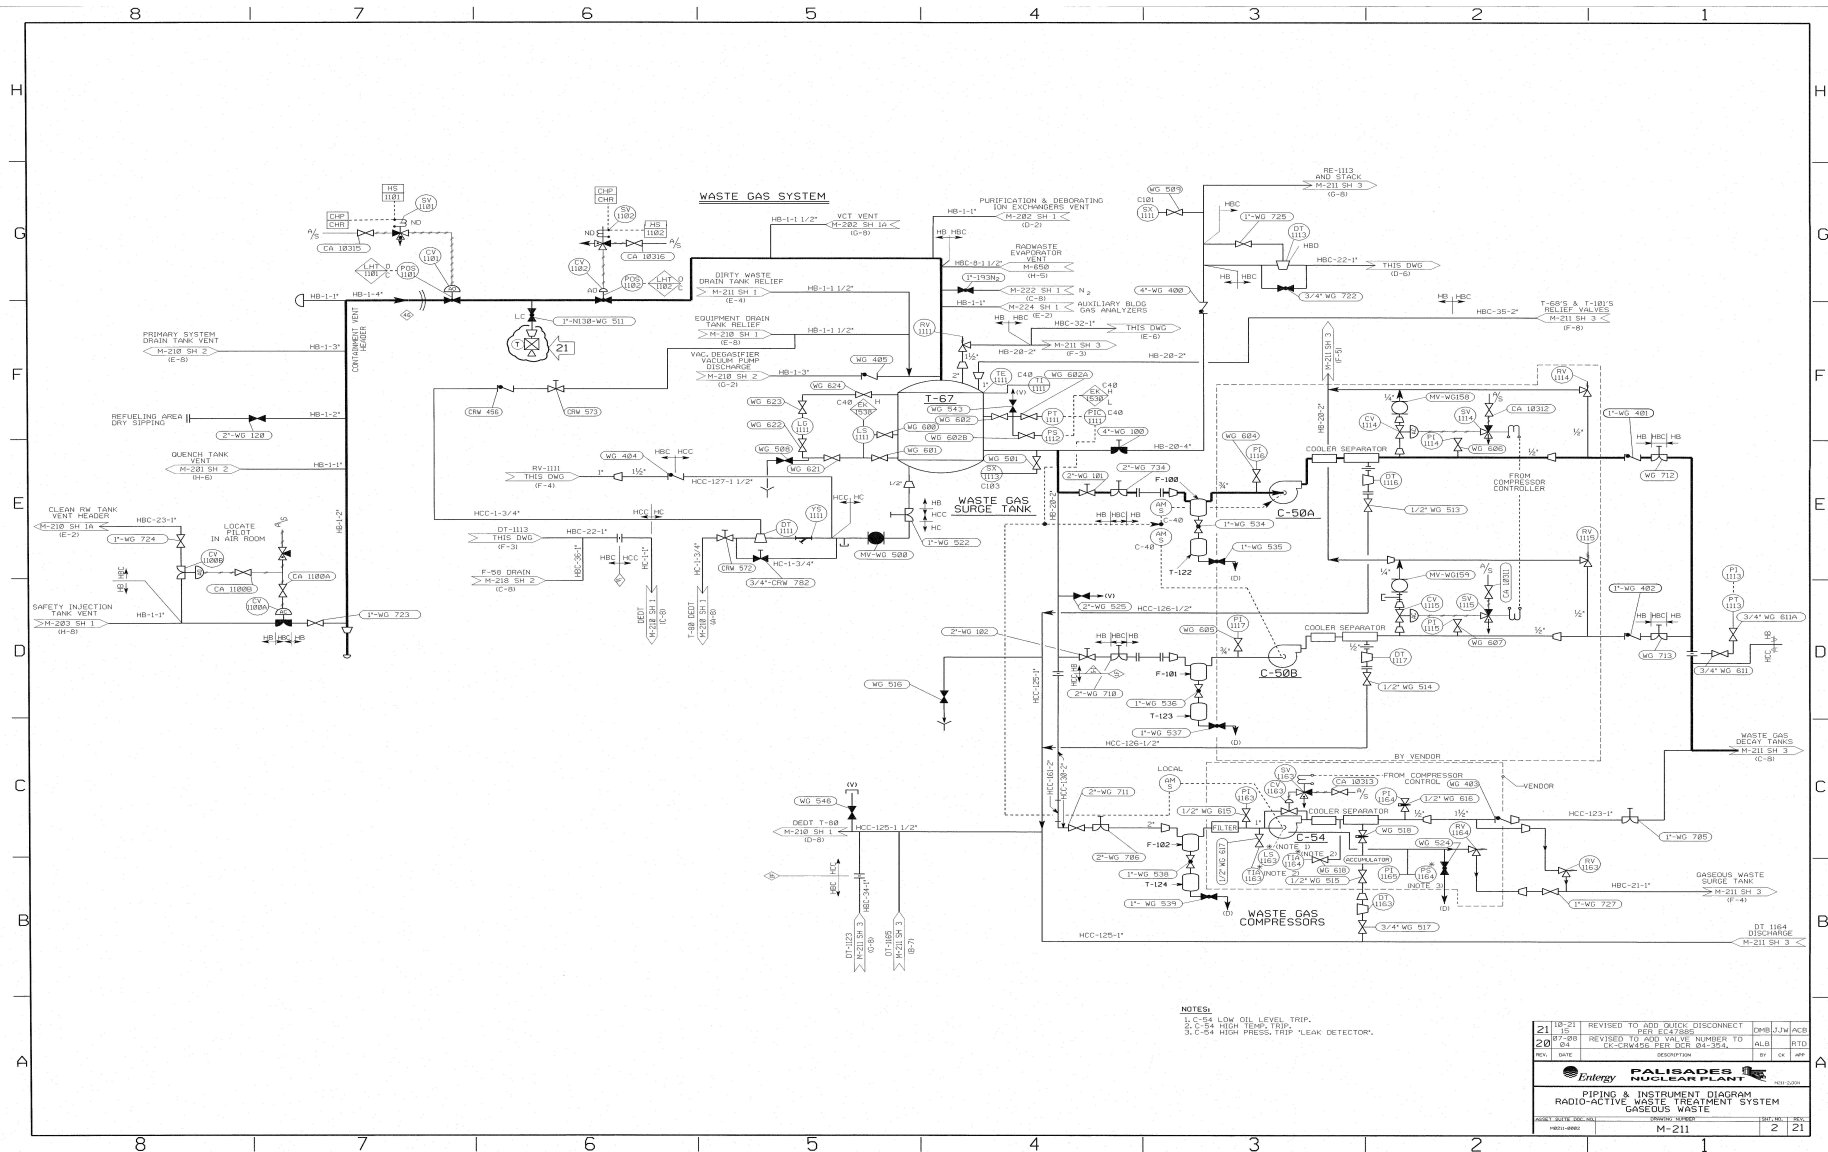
8 7 6 5 4 3 2 1

H G F E D C B A

WASTE GAS SYSTEM

HS 1101
SV 1101
CHP
CHR
A/S
ND
CA 10315
CV 1101
LHT 1101
POS 1101
HB-1-1"
HB-1-4"
46
CONTAINMENT VENT HEADER

CHP
CHR
SV 1102
HS 1102
ND
A/S
CV 1102
CA 10316
AO
POS 1102
LHT 1102
LC
1"-N130-WG 511
T
21

HB-1-1 1/2"
VCT VENT
M-202 SH 1A
(G-8)

HB-1-1"
PURIFICATION & DEBORATING ION EXCHANGERS VENT
M-202 SH 1
(D-2)
HB HBC
HBC-8-1 1/2"
RADWASTE EVAPORATOR VENT
M-650
(H-5)
1"-193N2
M-222 SH 1
(C-8)
N2
HB-1-1"
M-224 SH 1
(E-2)
AUXILIARY BLDG GAS ANALYZERS
HB HBC
HBC-32-1"
THIS DWG
(E-6)
M-211 SH 3
(F-3)
HB-20-2"
HB-20-2"

DIRTY WASTE DRAIN TANK RELIEF
M-211 SH 1
(E-4)
HB-1-1 1/2"
EQUIPMENT DRAIN TANK RELIEF
M-210 SH 1
(E-8)
HB-1-1 1/2"
VAC. DEGASIFIER VACUUM PUMP DISCHARGE
M-210 SH 2
(G-2)
HB-1-3"
WG 405
RV 1111

PRIMARY SYSTEM DRAIN TANK VENT
M-210 SH 2
(E-8)
HB-1-3"

REFUELING AREA DRY SIPPING
HB-1-2"
2"-WG 120

QUENCH TANK VENT
M-201 SH 2
(H-6)
HB-1-1"

CRW 456
CRW 573
WG 624
WG 623
C40
EK 1530
LG 1111
WG 622
LS 1111
WG 508
WG 621
WG 404
HBC HCC
RV-1111
THIS DWG
(F-4)
1"
1 1/2"
HCC-127-1 1/2"

T-67
WG 543
WG 602
WG 600
WG 602B
WG 601
TE 1111
TI 1111
C40
WG 602A
C40
EK 1530
PT 1111
PIC 1111
PS 1112
4"-WG 100
WG 501
SX 1113
C103
1"
1/2"
2"
(V)
HB-20-4"

WASTE GAS SURGE TANK
HB
HCC
HC

CLEAN RW TANK VENT HEADER
M-210 SH 1A
(E-2)
HBC-23-1"
1"-WG 724
LOCATE PILOT IN AIR ROOM
CV 1100B
A/S
CA 1100B
CA 1100A
CV 1100A
HB
HBC
HB-1-2"

SAFETY INJECTION TANK VENT
M-203 SH 1
(H-8)
HB-1-1"
HB HBC HB
1"-WG 723

HCC-1-3/4"
HCC HC
DT-1113
THIS DWG
(F-3)
HBC-22-1"
HBC-36-1"
HBC HCC
HC-1-1"
F-58 DRAIN
M-218 SH 2
(C-8)
DEDT
M-210 SH 1
(C-8)
T-80 DEDT
M-210 SH 1
(A-8)
HC-1-3/4"
CRW 572
3/4"-CRW 782
HC-1-3/4"
DT 1111
YS 1111
HCC HC
MV-WG 500
1"-WG 522

WG 509
C101
SY 1111
RE-1113 AND STACK
M-211 SH 3
(G-8)
HBC
1"-WG 725
DT 1113
HBD
HBC-22-1"
THIS DWG
(D-6)
HB HBC
3/4" WG 722
4"-WG 400
HB HBC
HBC-35-2"
T-68'S & T-101'S RELIEF VALVES
M-211 SH 3
(F-8)

M-211 SH 3
(F-5)
HB-20-2"
HB-20-2"
HB-20-2"

WG 604
PI 1116
2"-WG 101
2"-WG 734
F-100
3/4"
COOLER SEPARATOR
DT 1116
C-50A
AM S
C-40
1"-WG 534
AM S
C-40
1"-WG 535
T-122
(D)
1/2" WG 513
HB HBC HB

1/4"
MV-WG158
A/S
CA 10312
CV 1114
SV 1114
PI 1114
WG 606
FROM COMPRESSOR CONTROLLER
RV 1114
1"-WG 401
1/2"
HB HBC HB
1/2"
WG 712

RV 1115
1/4"
MV-WG159
A/S
CA 10311
CV 1115
SV 1115
PI 1115
WG 607
1"-WG 402
1/2"
HB HBC HB
1/2"
WG 713
3/4" WG 611

PI 1113
PT 1113
3/4" WG 611A
HB
HBC

(V)
2"-WG 525
HCC-126-1/2"
2"-WG 102
HB HBC HB
WG 605
PI 1117
3/4"
COOLER SEPARATOR
1/2"
DT 1117
C-50B
HCC HB
2"-WG 710
F-101
1"-WG 536
T-123
1"-WG 537
HCC-126-1/2"
(D)
1/2" WG 514
HCC-125-1"
WG 516
BY VENDOR

WASTE GAS DECAY TANKS
M-211 SH 3
(C-8)

LOCAL
AM S
FROM COMPRESSOR CONTROL
SV 1163
CA 10313
A/S
PI 1163
CV 1163
PI 1164
1/2" WG 616
WG 403
VENDOR
1/2" WG 615
COOLER SEPARATOR
1/2"
1 1/2"
FILTER
C-54
WG 518
HCC-123-1"
1"-WG 705
2"-WG 711
HCC-161-2"
HCC-130-2"
2"
WG 546
(V)
DEDT T-80
M-210 SH 1
(D-8)
HCC-125-1 1/2"
HBC HC
HBC-34-1"
DT-1123
M-211 SH 3
(G-8)
DT-1165
M-211 SH 3
(B-7)

F-102
2"-WG 706
1"-WG 538
T-124
1"-WG 539
(D)
1/2" WG 617
LS 1163
TIA 1164
TIA 1163
(NOTE 1)
(NOTE 2)
(NOTE 2)
WG 618
1/2" WG 515
ACCUMULATOR
PI 1165
WG 524
RV 1164
PS 1164
(NOTE 3)
(D)
DT 1163
3/4" WG 517
WASTE GAS COMPRESSORS
RV 1163
HBC-21-1"
GASEOUS WASTE SURGE TANK
M-211 SH 3
(F-4)
1"-WG 727
HCC-125-1"
DT 1164 DISCHARGE
M-211 SH 3

NOTES:
1. C-54 LOW OIL LEVEL TRIP.
2. C-54 HIGH TEMP. TRIP.
3. C-54 HIGH PRESS. TRIP "LEAK DETECTOR".

| REV. | DATE | DESCRIPTION | BY | CK | APP |
|---|---|---|---|---|---|
| 21 | 10-21 15 | REVISED TO ADD QUICK DISCONNECT PER EC47885 | DMB | JJW | ACB |
| 20 | 07-08 04 | REVISED TO ADD VALVE NUMBER TO CK-CRW456 PER DCR 04-354. | ALB | | RTD |

Entergy PALISADES NUCLEAR PLANT
PIPING & INSTRUMENT DIAGRAM
RADIO-ACTIVE WASTE TREATMENT SYSTEM
GASEOUS WASTE
ASSET SUITE DOC. NO. M0211-0002
DRAWING NUMBER M-211
SHT. NO. 2
REV. 21